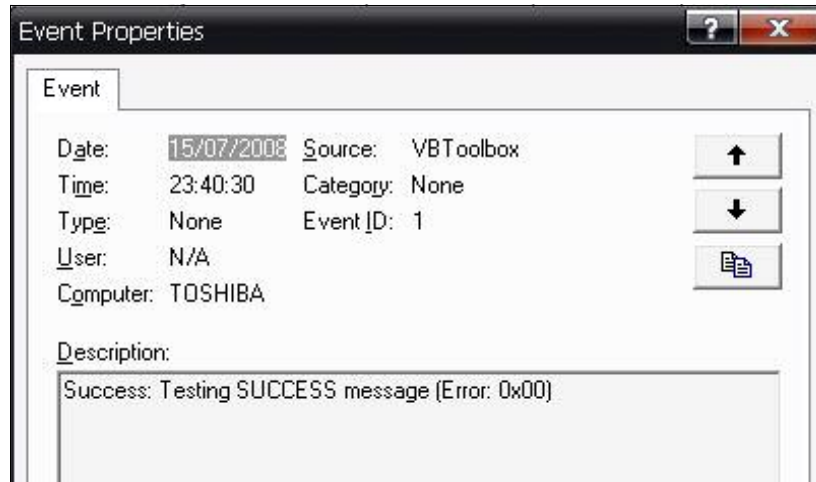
Event Properties

?

X

Event

Date: 15/07/2008 Source: VBToolbox

Time: 23:40:30 Category: None

Type: None Event ID: 1

User: N/A

Computer: TOSHIBA

Description:

Success: Testing SUCCESS message (Error: 0x00)